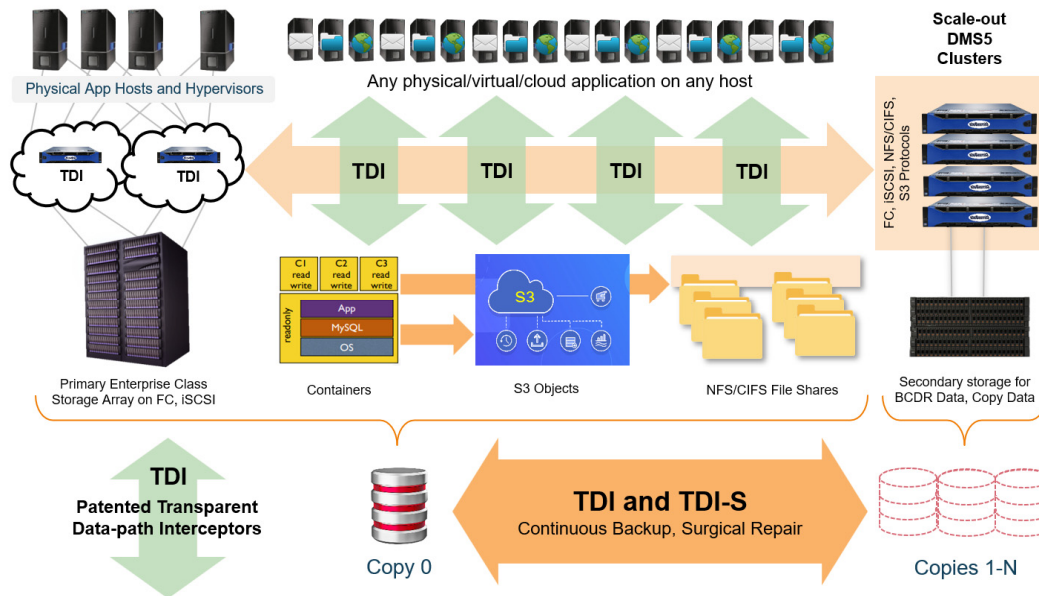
Physical App Hosts and Hypervisors

Any physical/virtual/cloud application on any host

Scale-out DMS5 Clusters

TDI

TDI

TDI

TDI

TDI

TDI

FC, iSCSI, NFS/CIFS, S3 Protocols

C1 read write

C2 read write

C3 read write

readonly

App

MySQL

OS

S3

Primary Enterprise Class Storage Array on FC, iSCSI

Containers

S3 Objects

NFS/CIFS File Shares

Secondary storage for BCDR Data, Copy Data

TDI

Patented Transparent Data-path Interceptors

Copy 0

TDI and TDI-S

Continuous Backup, Surgical Repair

Copies 1-N